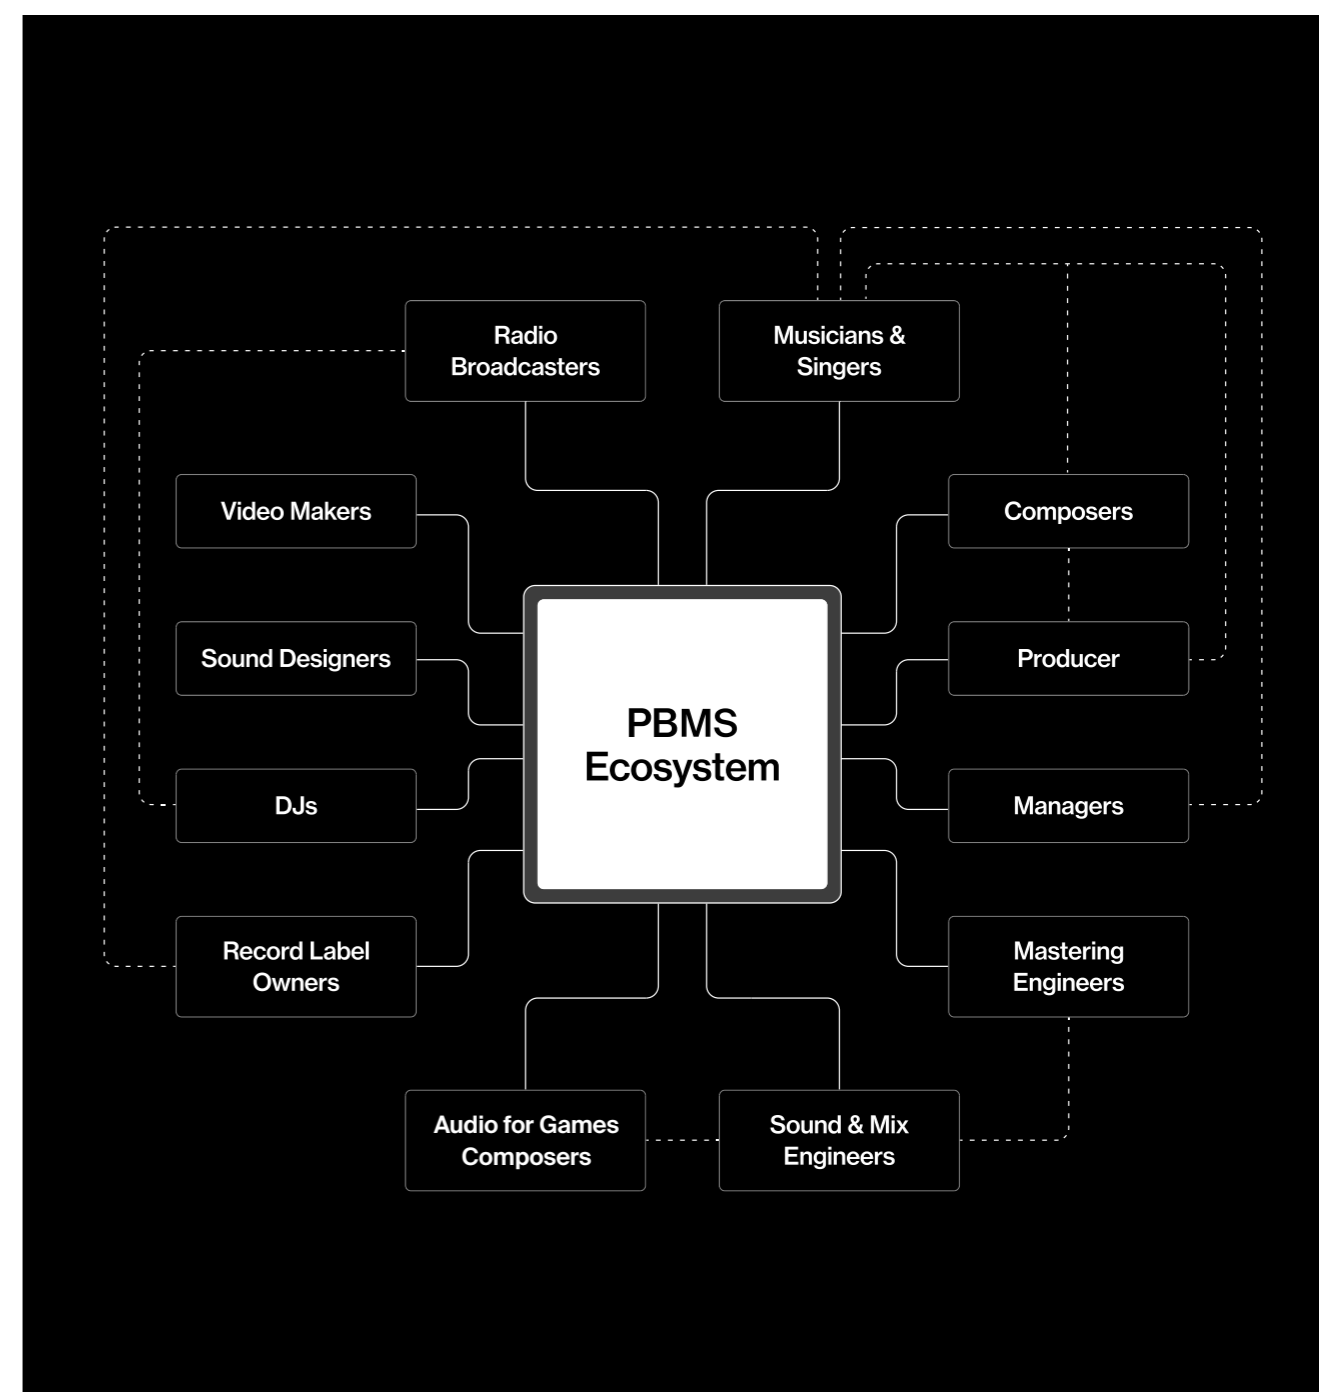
Radio Broadcasters

Musicians & Singers

Video Makers

Composers

Sound Designers

PBMS Ecosystem

Producer

DJs

Managers

Record Label Owners

Mastering Engineers

Audio for Games Composers

Sound & Mix Engineers